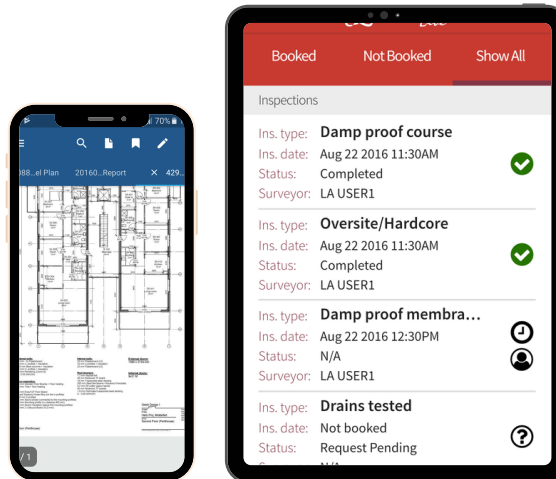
70%

088...el Plan 20160...Report 429...

/ 1

Booked Not Booked Show All

Inspections

Ins. type: Damp proof course
Ins. date: Aug 22 2016 11:30AM
Status: Completed
Surveyor: LA USER1

Ins. type: Oversite/Hardcore
Ins. date: Aug 22 2016 11:30AM
Status: Completed
Surveyor: LA USER1

Ins. type: Damp proof membra...
Ins. date: Aug 22 2016 12:30PM
Status: N/A
Surveyor: LA USER1

Ins. type: Drains tested
Ins. date: Not booked
Status: Request Pending
Surveyor: N/A